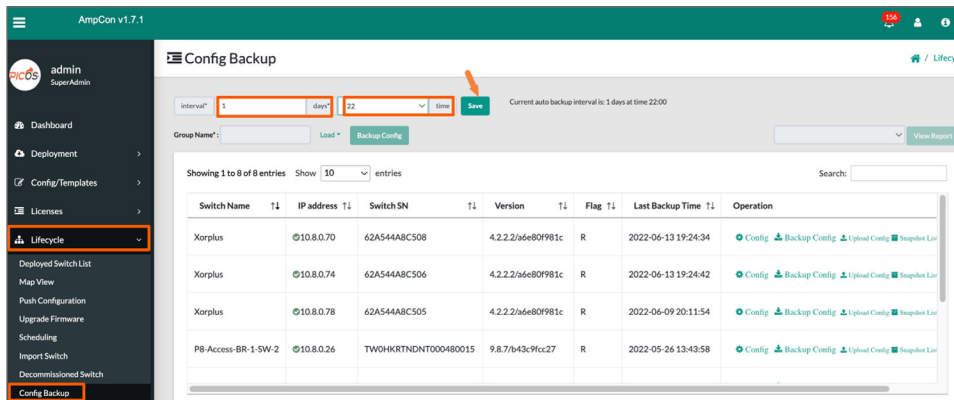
AmpCon v1.7.1

156

admin
SuperAdmin

Dashboard
Deployment
Config/Templates
Licenses
Lifecycle
Deployed Switch List
Map View
Push Configuration
Upgrade Firmware
Scheduling
Import Switch
Decommissioned Switch
Config Backup

Config Backup

/ Lifecy

interval* 1 days* 22 time Save

Current auto backup interval is: 1 days at time 22:00

Group Name* : Load Backup Config

View Report

Showing 1 to 8 of 8 entries Show 10 entries

Search:

| Switch Name | IP address | Switch SN | Version | Flag | Last Backup Time | Operation |
|---|---|---|---|---|---|---|
| Xorplus | 10.8.0.70 | 62A544A8C508 | 4.2.2.2/a6e80f981c | R | 2022-06-13 19:24:34 | Config Backup Config Upload Config Snapshot List |
| Xorplus | 10.8.0.74 | 62A544A8C506 | 4.2.2.2/a6e80f981c | R | 2022-06-13 19:24:42 | Config Backup Config Upload Config Snapshot List |
| Xorplus | 10.8.0.78 | 62A544A8C505 | 4.2.2.2/a6e80f981c | R | 2022-06-09 20:11:54 | Config Backup Config Upload Config Snapshot List |
| P8-Access-BR-1-SW-2 | 10.8.0.26 | TW0HKRTNDNT000480015 | 9.8.7/b43c9fcc27 | R | 2022-05-26 13:43:58 | Config Backup Config Upload Config Snapshot List |